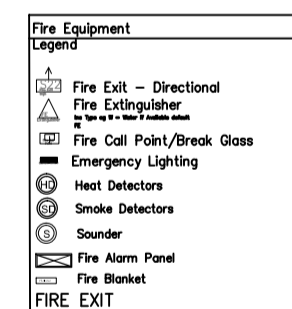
Fire Equipment
Legend

Fire Exit — Directional

Fire Extinguisher
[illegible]

Fire Call Point/Break Glass

Emergency Lighting

HD Heat Detectors

SD Smoke Detectors

S Sounder

Fire Alarm Panel

Fire Blanket

FIRE EXIT